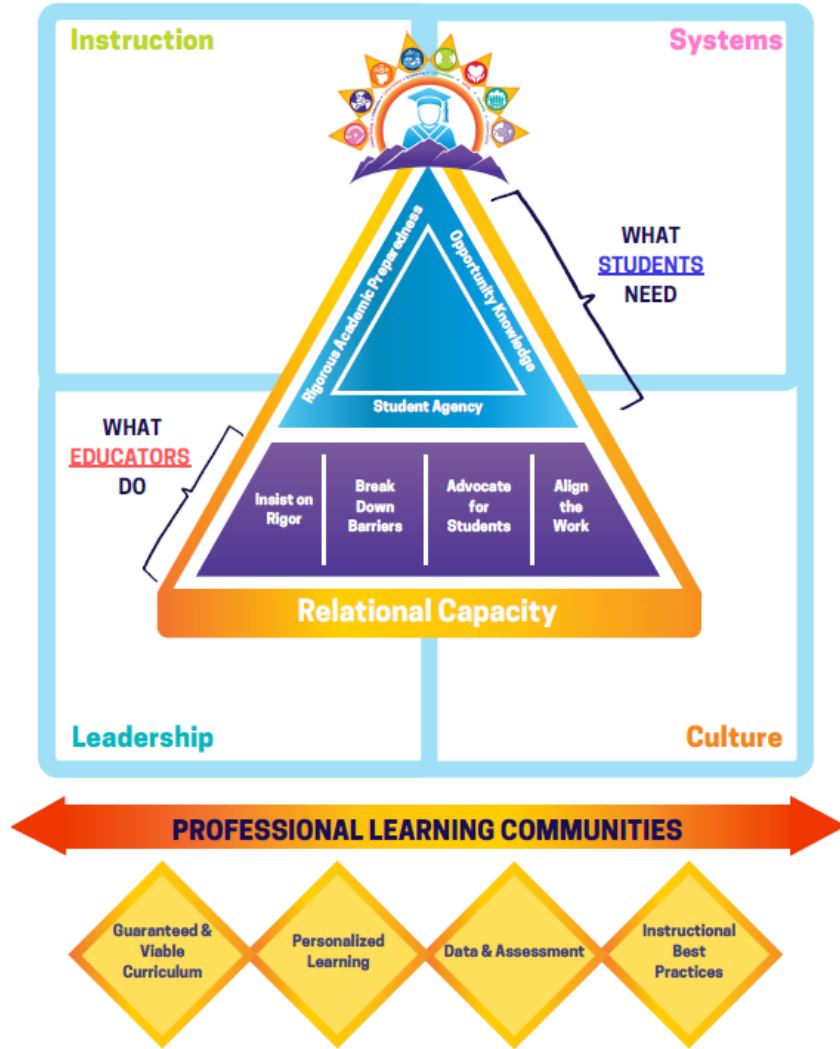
Instruction

Systems

WHAT STUDENTS NEED

Rigorous Academic Preparedness

Opportunity Knowledge

Student Agency

WHAT EDUCATORS DO

Insist on Rigor

Break Down Barriers

Advocate for Students

Align the Work

Relational Capacity

Leadership

Culture

PROFESSIONAL LEARNING COMMUNITIES

Guaranteed & Viable Curriculum

Personalized Learning

Data & Assessment

Instructional Best Practices